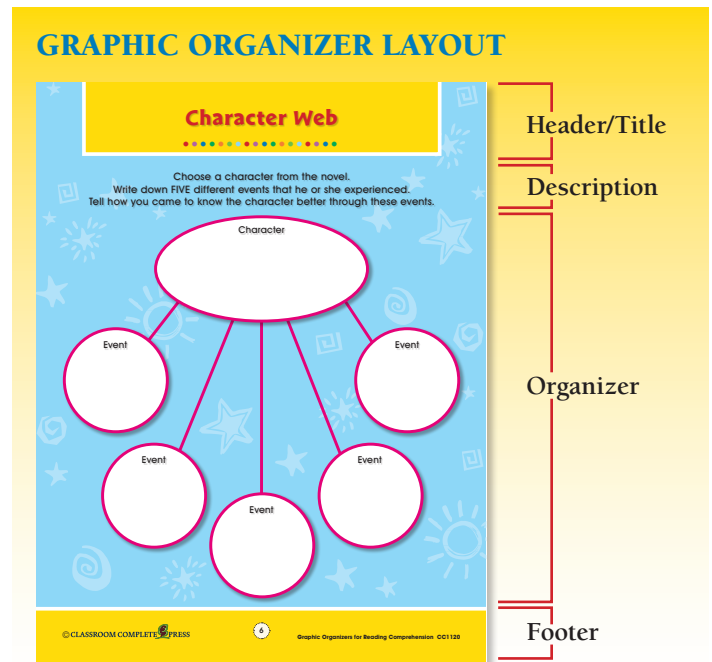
GRAPHIC ORGANIZER LAYOUT

Character Web

Choose a character from the novel. Write down FIVE different events that he or she experienced. Tell how you came to know the character better through these events.

Character

Event

Event

Event

Event

Event

©CLASSROOM COMPLETE PRESS

6

Graphic Organizers for Reading Comprehension CC1120

Header/Title

Description

Organizer

Footer